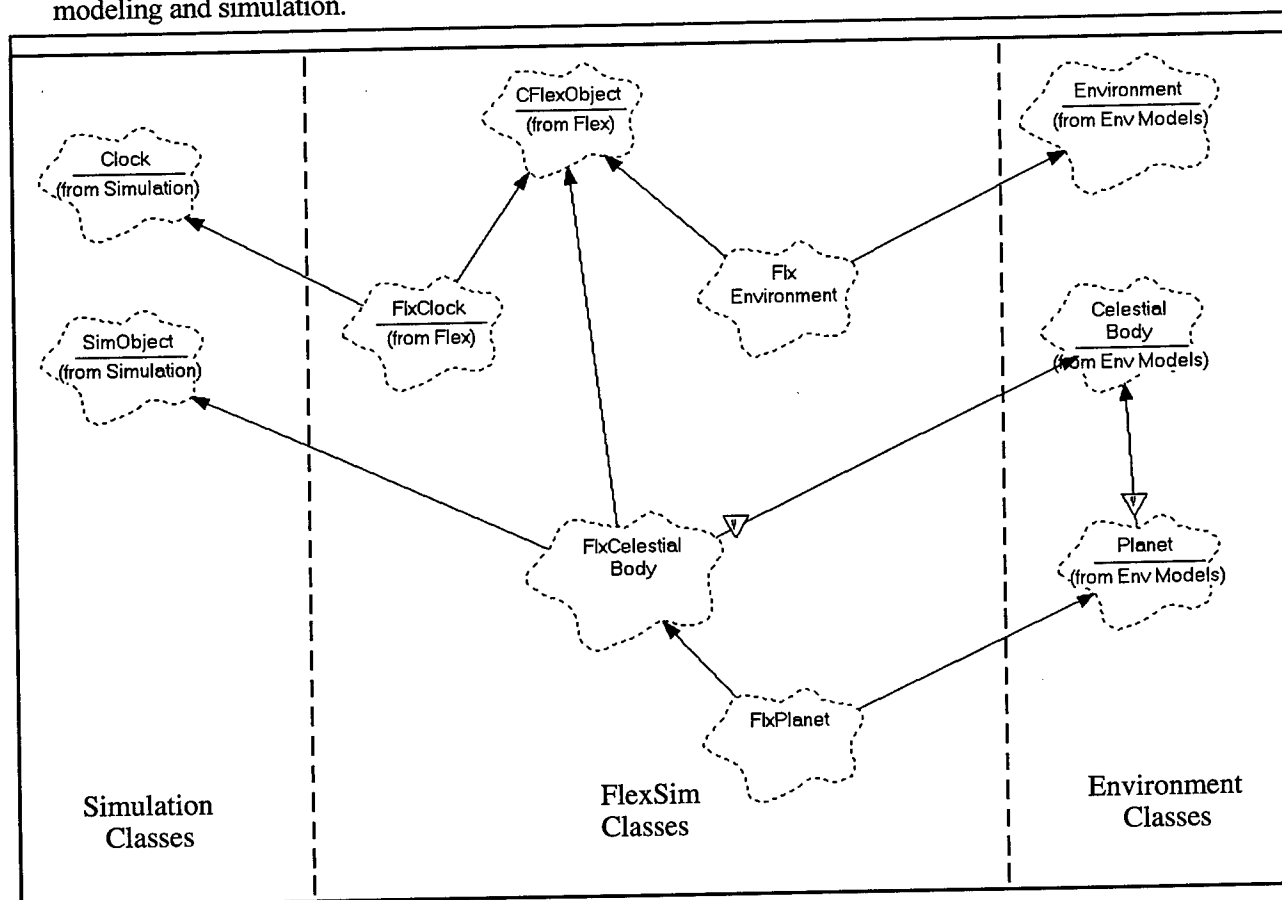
modeling and simulation.

Clock
(from Simulation)

SimObject
(from Simulation)

CFlexObject
(from Flex)

FlxClock
(from Flex)

Flx
Environment

Environment
(from Env Models)

Celestial
Body
(from Env Models)

FlxCelestial
Body

Planet
(from Env Models)

FlxPlanet

Simulation
Classes

FlexSim
Classes

Environment
Classes